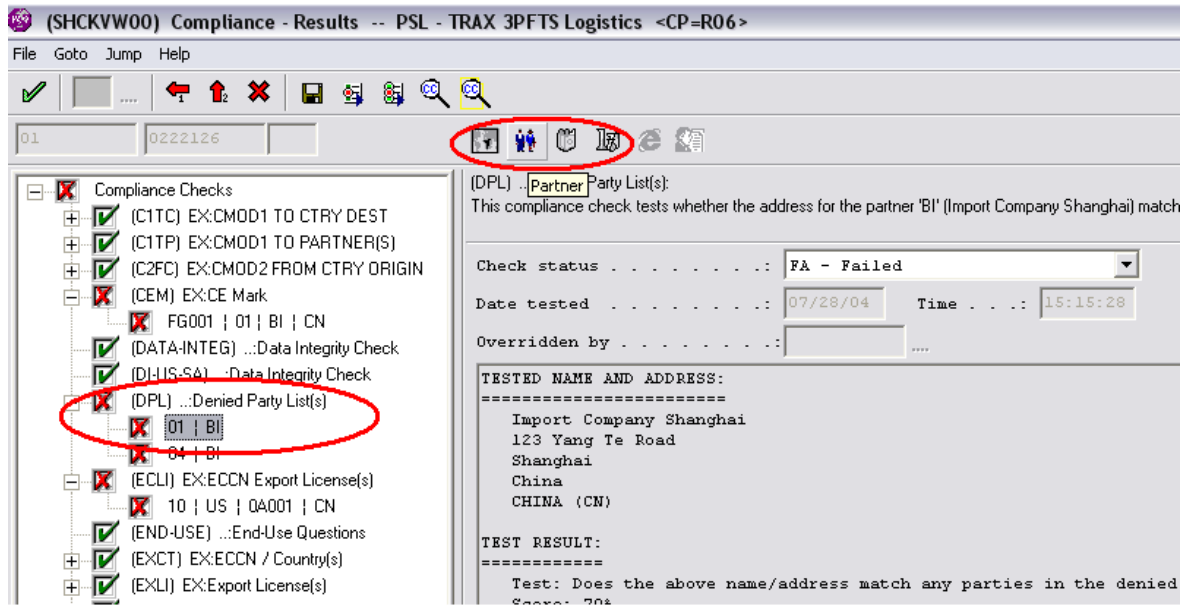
(SHCKVW00) Compliance - Results -- PSL - TRAX 3PFTS Logistics <CP=R06>

File Goto Jump Help

....

01 0222126

Compliance Checks
(C1TC) EX:CMOD1 TO CTRY DEST
(C1TP) EX:CMOD1 TO PARTNER(S)
(C2FC) EX:CMOD2 FROM CTRY ORIGIN
(CEM) EX:CE Mark
FG001 ¦ 01 ¦ BI ¦ CN
(DATA-INTEG) ...:Data Integrity Check
(DI-US-SA) ...:Data Integrity Check
(DPL) ...:Denied Party List(s)
01 ¦ BI
04 ¦ BI
(ECLI) EX:ECCN Export License(s)
10 ¦ US ¦ 0A001 ¦ CN
(END-USE) ...:End-Use Questions
(EXCT) EX:ECCN / Country(s)
(EXLI) EX:Export License(s)

(DPL) ... Partner Party List(s):
This compliance check tests whether the address for the partner 'BI' (Import Company Shanghai) match

Check status . . . . . . . . .: FA - Failed
Date tested . . . . . . . . .: 07/28/04 Time . . .: 15:15:28
Overridden by . . . . . . . .: ....

TESTED NAME AND ADDRESS:
========================
Import Company Shanghai
123 Yang Te Road
Shanghai
China
CHINA (CN)

TEST RESULT:
============
Test: Does the above name/address match any parties in the denied
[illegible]